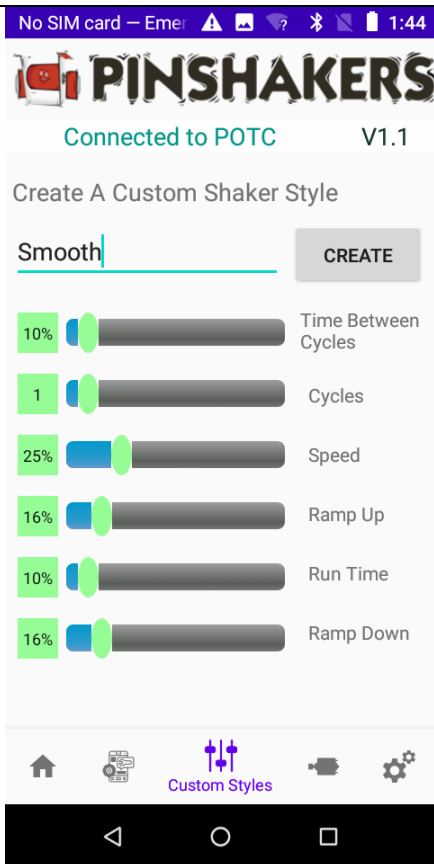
No SIM card — Emer 1:44

PINSHAKERS

Connected to POTC V1.1

Create A Custom Shaker Style

Smooth

CREATE

10% Time Between Cycles

1 Cycles

25% Speed

16% Ramp Up

10% Run Time

16% Ramp Down

Custom Styles